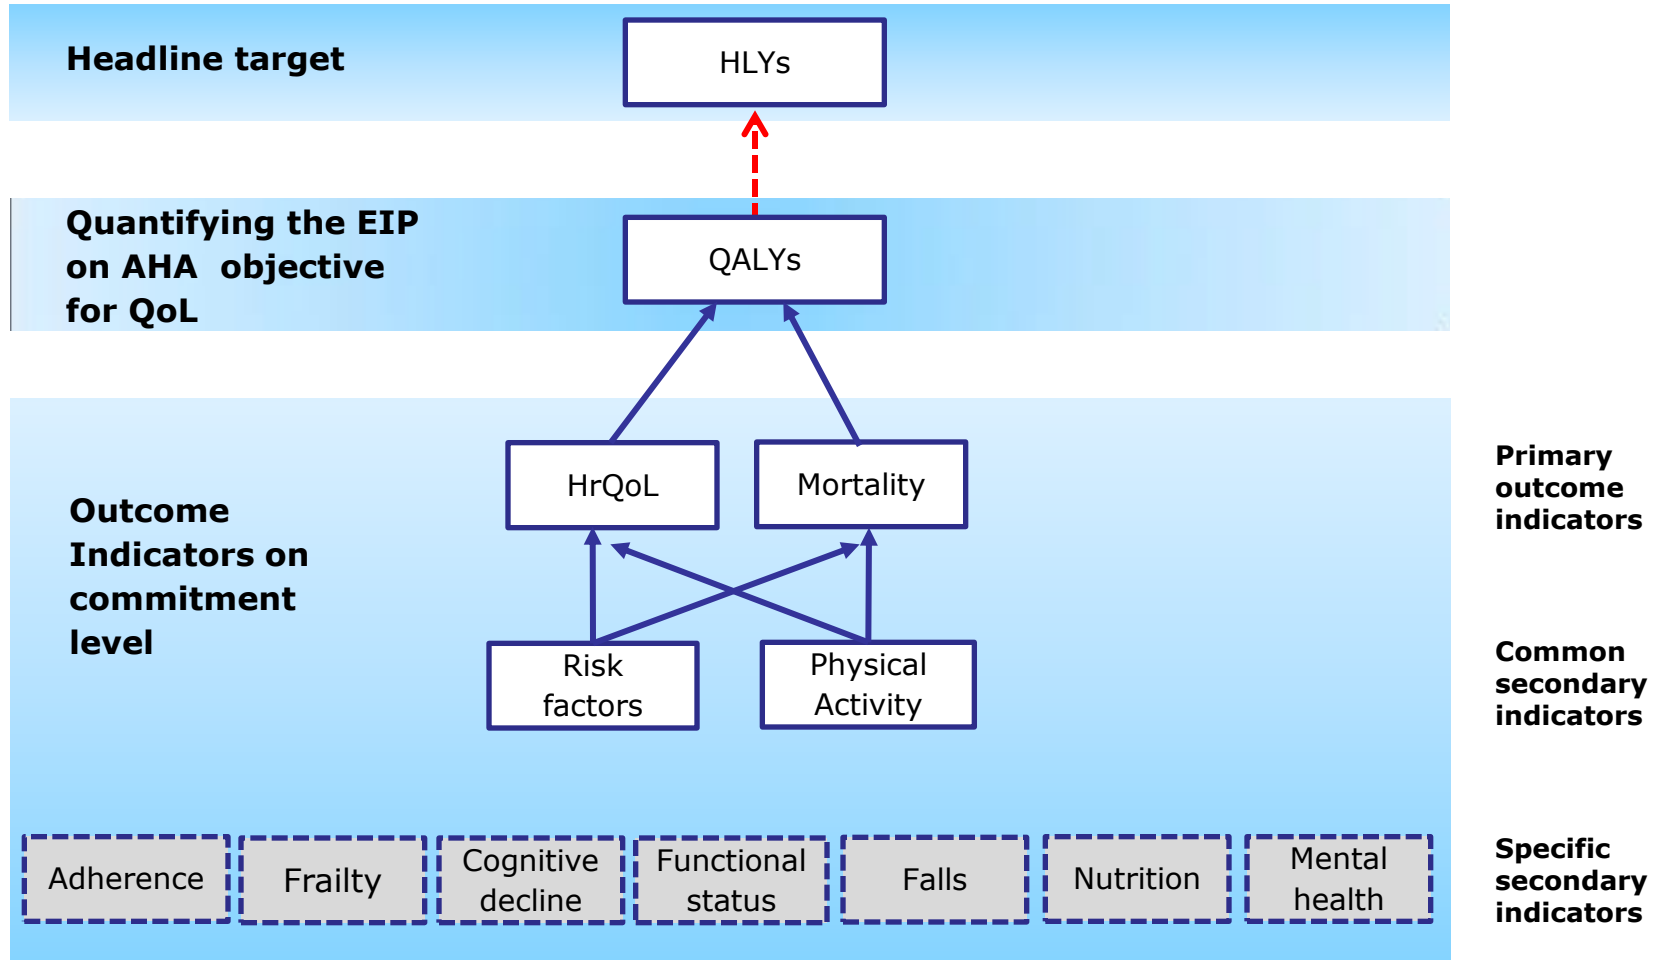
Headline target

HLYs

Quantifying the EIP on AHA objective for QoL

QALYs

Outcome Indicators on commitment level

HrQoL

Mortality

Primary outcome indicators

Risk factors

Physical Activity

Common secondary indicators

Adherence

Frailty

Cognitive decline

Functional status

Falls

Nutrition

Mental health

Specific secondary indicators